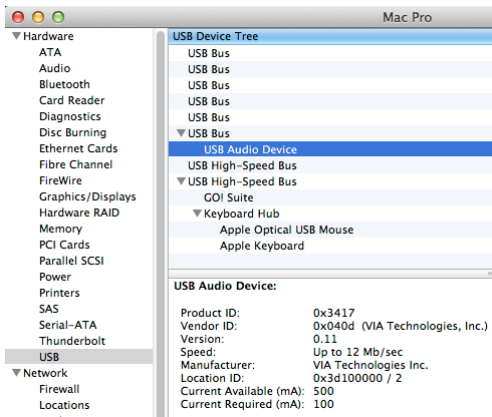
Mac Pro

Hardware
ATA
Audio
Bluetooth
Card Reader
Diagnostics
Disc Burning
Ethernet Cards
Fibre Channel
FireWire
Graphics/Displays
Hardware RAID
Memory
PCI Cards
Parallel SCSI
Power
Printers
SAS
Serial-ATA
Thunderbolt
USB
Network
Firewall
Locations

USB Device Tree
USB Bus
USB Bus
USB Bus
USB Bus
USB Bus
USB Bus
USB Audio Device
USB High-Speed Bus
USB High-Speed Bus
GO! Suite
Keyboard Hub
Apple Optical USB Mouse
Apple Keyboard

USB Audio Device:

| | |
|---|---|
| Product ID: | 0x3417 |
| Vendor ID: | 0x040d (VIA Technologies, Inc.) |
| Version: | 0.11 |
| Speed: | Up to 12 Mb/sec |
| Manufacturer: | VIA Technologies Inc. |
| Location ID: | 0x3d100000 / 2 |
| Current Available (mA): | 500 |
| Current Required (mA): | 100 |